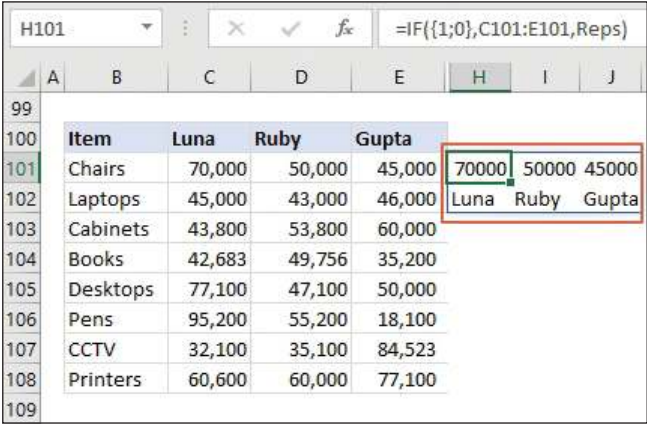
H101

$f_x$ =IF({1;0},C101:E101,Reps)

| | A | B | C | D | E | H | I | J |
|---|---|---|---|---|---|---|---|---|
| 99 | | | | | | | | |
| 100 | | Item | Luna | Ruby | Gupta | | | |
| 101 | | Chairs | 70,000 | 50,000 | 45,000 | 70000 | 50000 | 45000 |
| 102 | | Laptops | 45,000 | 43,000 | 46,000 | Luna | Ruby | Gupta |
| 103 | | Cabinets | 43,800 | 53,800 | 60,000 | | | |
| 104 | | Books | 42,683 | 49,756 | 35,200 | | | |
| 105 | | Desktops | 77,100 | 47,100 | 50,000 | | | |
| 106 | | Pens | 95,200 | 55,200 | 18,100 | | | |
| 107 | | CCTV | 32,100 | 35,100 | 84,523 | | | |
| 108 | | Printers | 60,600 | 60,000 | 77,100 | | | |
| 109 | | | | | | | | |